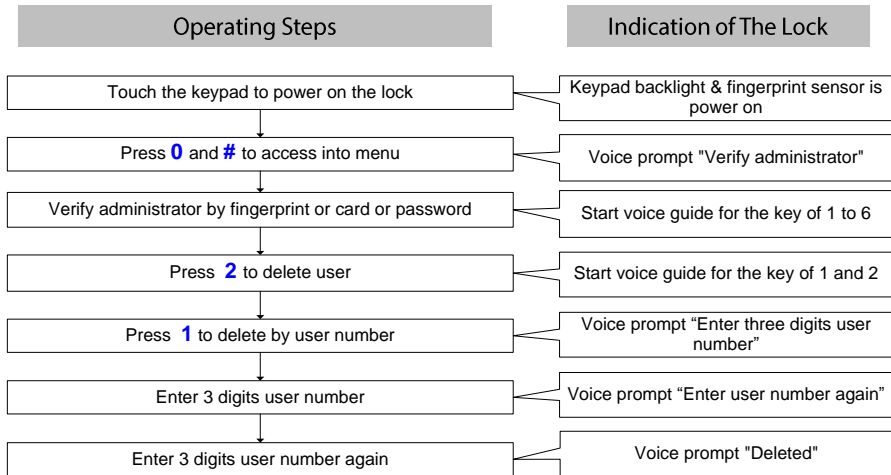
Operating Steps

Indication of The Lock

Touch the keypad to power on the lock

Keypad backlight & fingerprint sensor is power on

Press **0** and **#** to access into menu

Voice prompt "Verify administrator"

Verify administrator by fingerprint or card or password

Start voice guide for the key of 1 to 6

Press **2** to delete user

Start voice guide for the key of 1 and 2

Press **1** to delete by user number

Voice prompt “Enter three digits user number”

Enter 3 digits user number

Voice prompt “Enter user number again”

Enter 3 digits user number again

Voice prompt "Deleted"